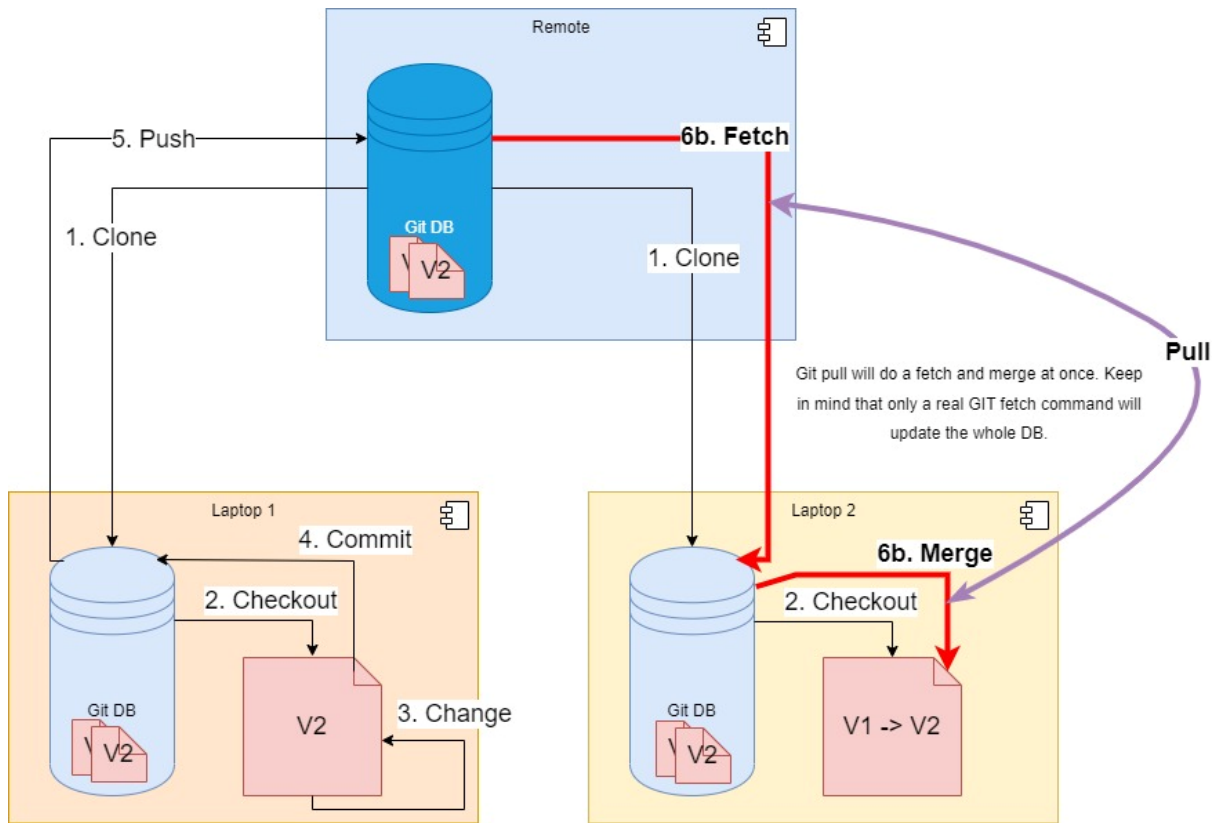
Remote

5. Push

6b. Fetch

1. Clone

Git DB

V2

1. Clone

Pull

Git pull will do a fetch and merge at once. Keep in mind that only a real GIT fetch command will update the whole DB.

Laptop 1

4. Commit

2. Checkout

Git DB

V2

V2

3. Change

Laptop 2

6b. Merge

2. Checkout

Git DB

V2

V1 -> V2